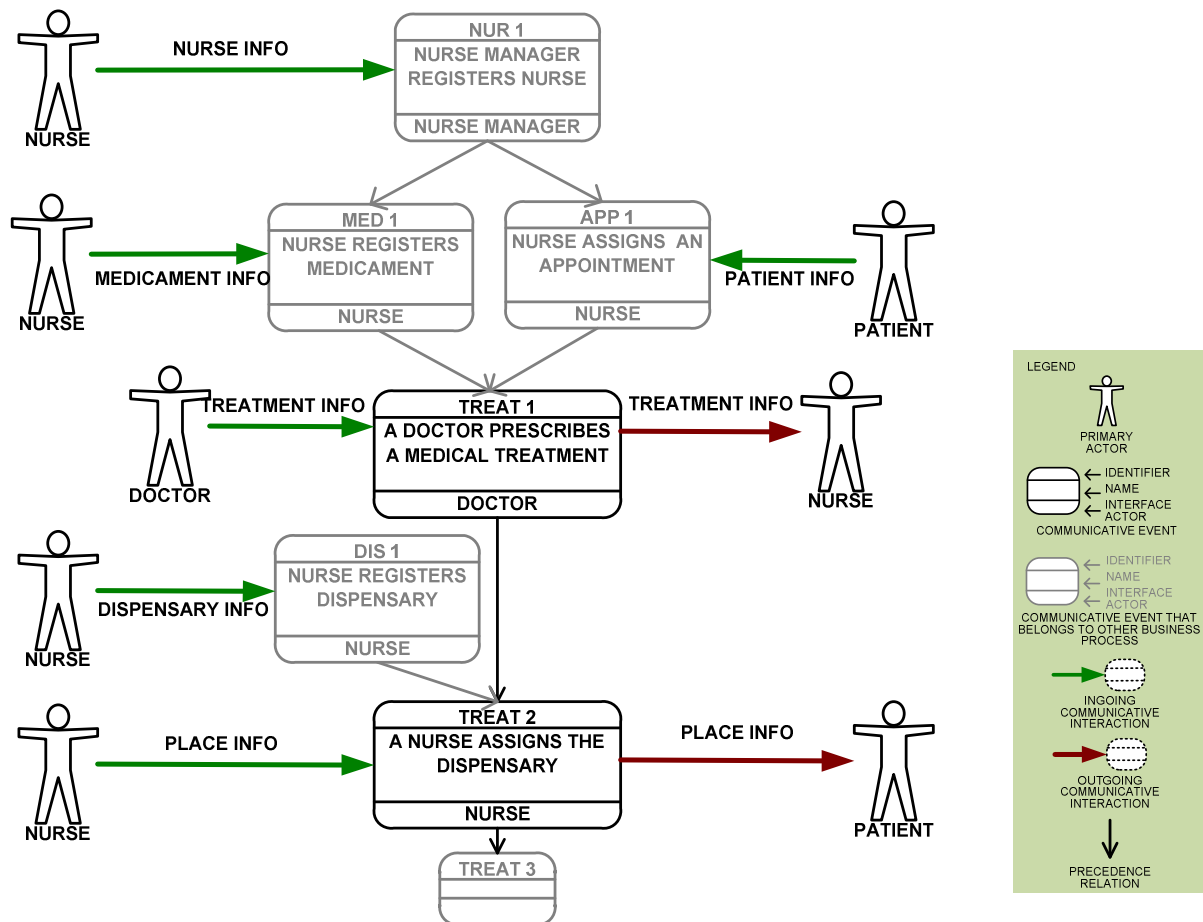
NURSE

NURSE INFO

NUR 1
NURSE MANAGER REGISTERS NURSE
NURSE MANAGER

NURSE

MEDICAMENT INFO

MED 1
NURSE REGISTERS MEDICAMENT
NURSE

APP 1
NURSE ASSIGNS AN APPOINTMENT
NURSE

PATIENT INFO

PATIENT

DOCTOR

TREATMENT INFO

TREAT 1
A DOCTOR PRESCRIBES A MEDICAL TREATMENT
DOCTOR

TREATMENT INFO

NURSE

NURSE

DISPENSARY INFO

DIS 1
NURSE REGISTERS DISPENSARY
NURSE

NURSE

PLACE INFO

TREAT 2
A NURSE ASSIGNS THE DISPENSARY
NURSE

PLACE INFO

PATIENT

TREAT 3

LEGEND
PRIMARY ACTOR
IDENTIFIER
NAME
INTERFACE ACTOR
COMMUNICATIVE EVENT
IDENTIFIER
NAME
INTERFACE ACTOR
COMMUNICATIVE EVENT THAT BELONGS TO OTHER BUSINESS PROCESS
INGOING COMMUNICATIVE INTERACTION
OUTGOING COMMUNICATIVE INTERACTION
PRECEDENCE RELATION